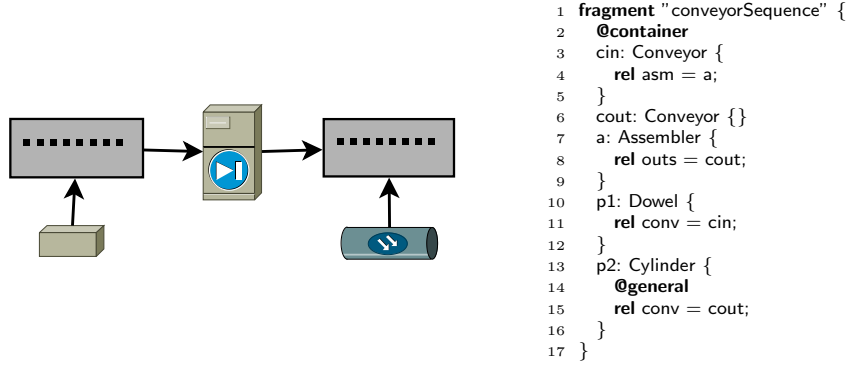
1 fragment "conveyorSequence" {
2 @container
3 cin: Conveyor {
4 rel asm = a;
5 }
6 cout: Conveyor {}
7 a: Assembler {
8 rel outs = cout;
9 }
10 p1: Dowel {
11 rel conv = cin;
12 }
13 p2: Cylinder {
14 @general
15 rel conv = cout;
16 }
17 }